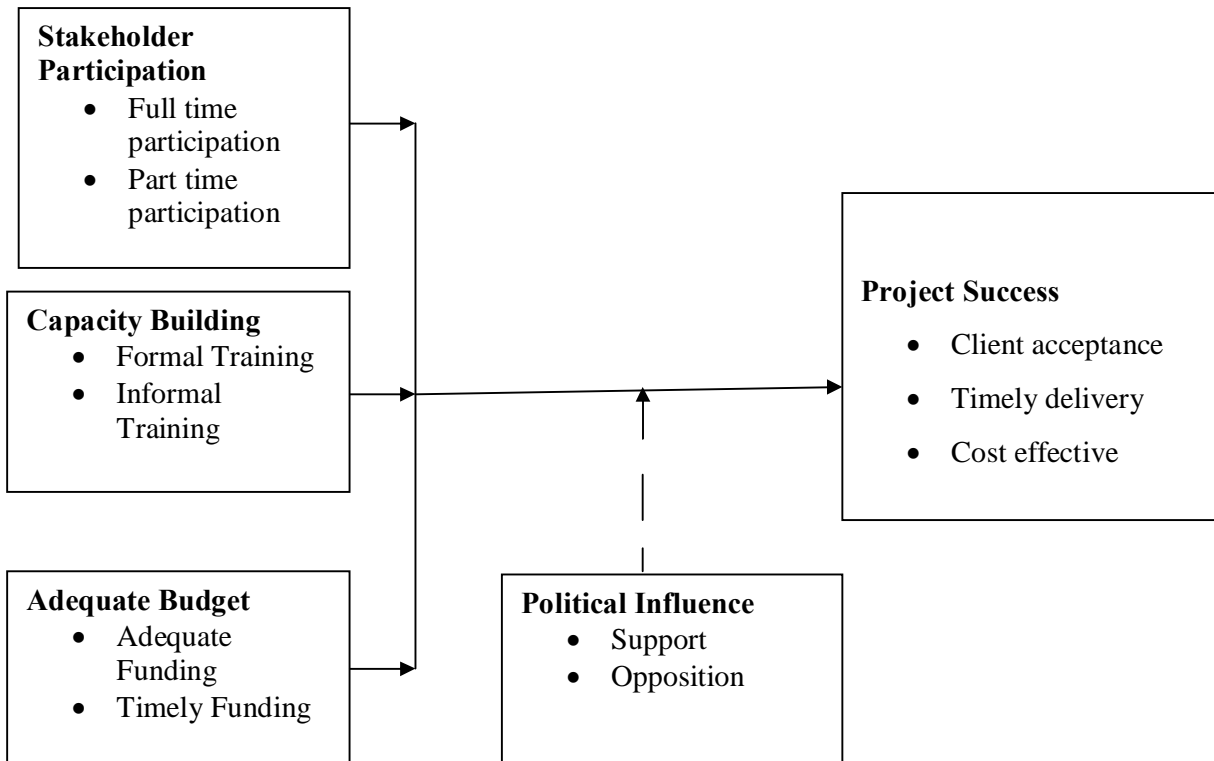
**Stakeholder Participation**
- Full time participation
- Part time participation

**Capacity Building**
- Formal Training
- Informal Training

**Adequate Budget**
- Adequate Funding
- Timely Funding

**Project Success**
- Client acceptance
- Timely delivery
- Cost effective

**Political Influence**
- Support
- Opposition